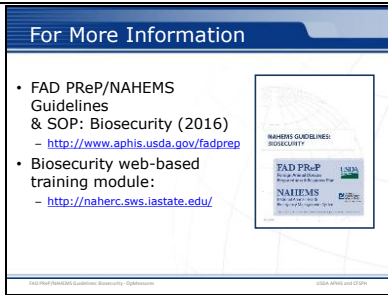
For More Information

- FAD PReP/NAHEMS Guidelines & SOP: Biosecurity (2016)
  - http://www.aphis.usda.gov/fadprep
- Biosecurity web-based training module:
  - http://naherc.sws.iastate.edu/

NAHEMS GUIDELINES: BIOSECURITY

FAD PReP
Foreign Animal Disease Preparedness & Response Plan

USDA

NAHEMS
National Animal Health Emergency Management System

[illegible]

FAD PReP/NAHEMS Guidelines: Biosecurity - OpAnswers

USDA APHIS and CFSPH